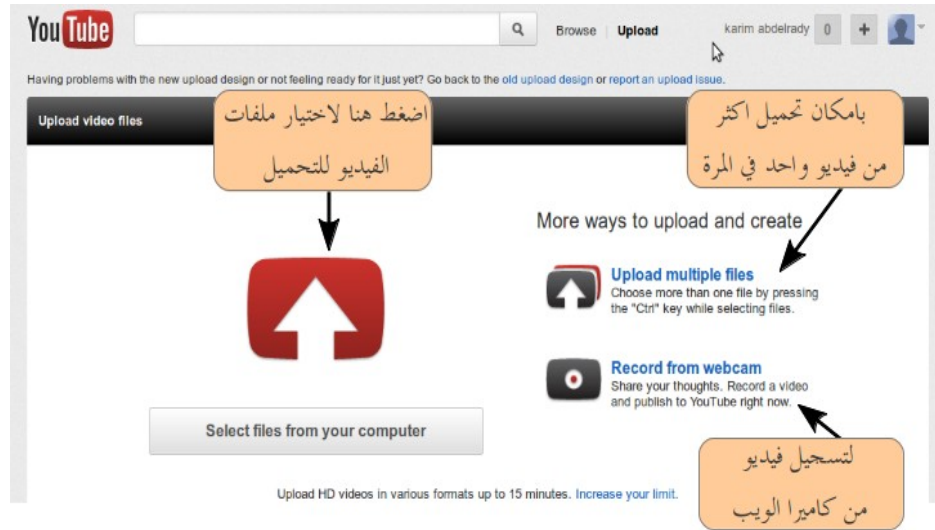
YouTube

Browse Upload

karim abdelrady 0 +

Having problems with the new upload design or not feeling ready for it just yet? Go back to the old upload design or report an upload issue.

Upload video files

اضغط هنا لاختيار ملفات الفيديو للتحميل

بامكان تحميل اكثر من فيديو واحد في المرة

More ways to upload and create

Upload multiple files
Choose more than one file by pressing the "Ctrl" key while selecting files.

Record from webcam
Share your thoughts. Record a video and publish to YouTube right now.

Select files from your computer

لتسجيل فيديو من كاميرا الويب

Upload HD videos in various formats up to 15 minutes. Increase your limit.